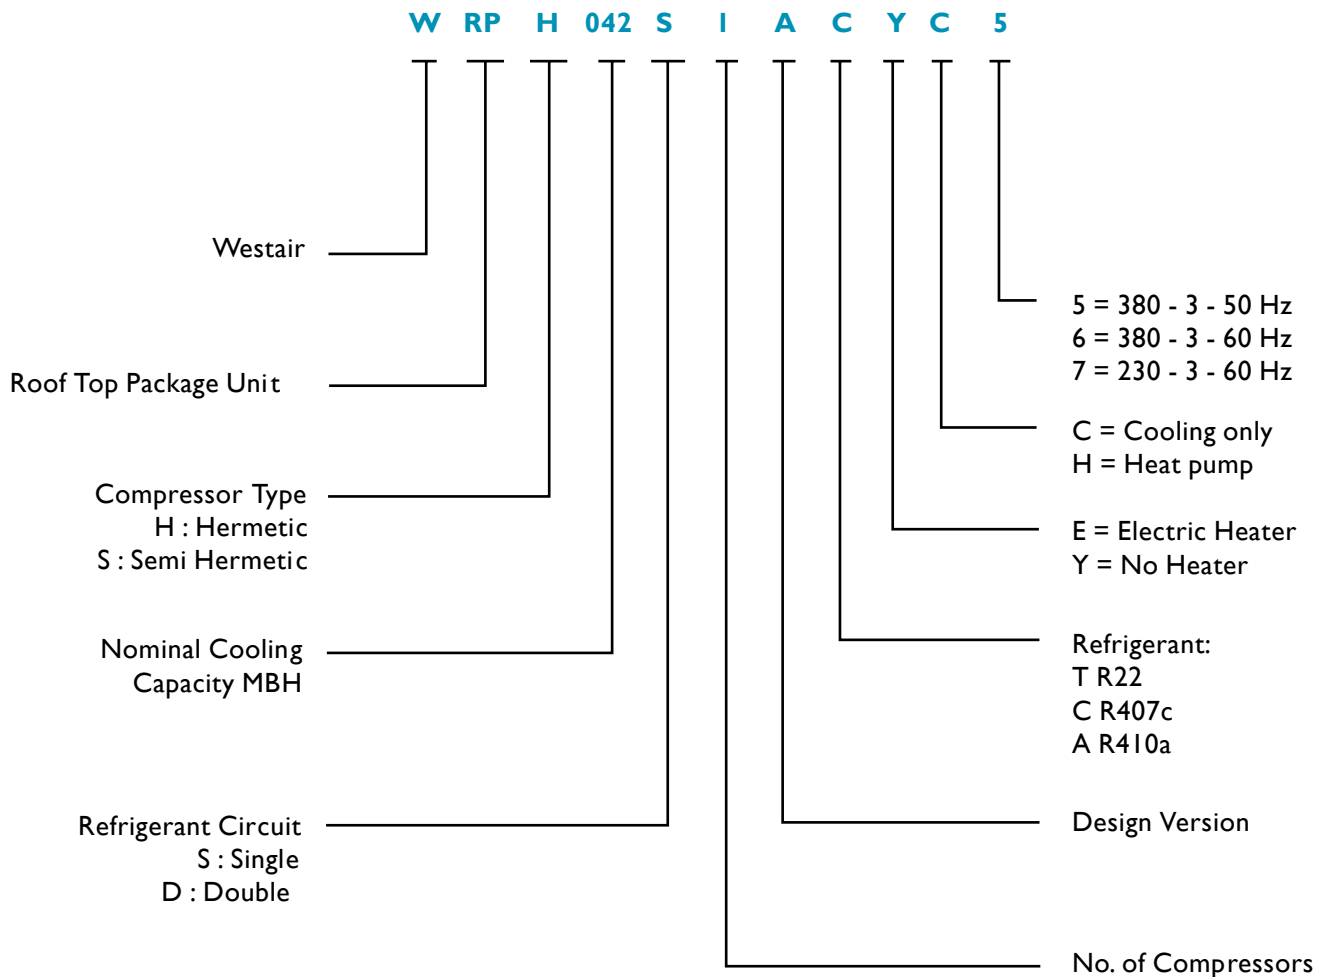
W RP H 042 S I A C Y C 5

Westair

Roof Top Package Unit

Compressor Type
H : Hermetic
S : Semi Hermetic

Nominal Cooling
Capacity MBH

Refrigerant Circuit
S : Single
D : Double

5 = 380 - 3 - 50 Hz
6 = 380 - 3 - 60 Hz
7 = 230 - 3 - 60 Hz

C = Cooling only
H = Heat pump

E = Electric Heater
Y = No Heater

Refrigerant:
T R22
C R407c
A R410a

Design Version

No. of Compressors